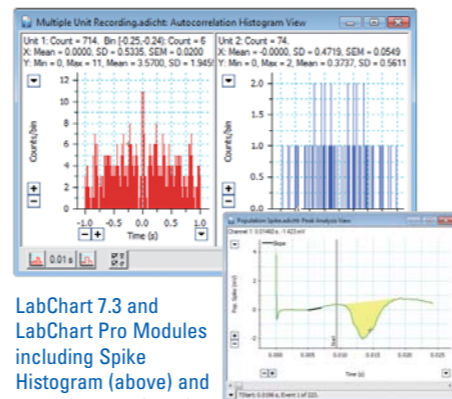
Multiple Unit Recording.adicht: Autocorrelation Histogram View

Unit 1: Count = 714, Bin [-0.25,-0.24]: Count = 6
X: Mean = 0.0000, SD = 0.5335, SEM = 0.0200
Y: Min = 0, Max = 11, Mean = 3.5700, SD = 1.945

Unit 2: Count = 74,
X: Mean = -0.0000, SD = 0.4719, SEM = 0.0549
Y: Min = 0, Max = 2, Mean = 0.3737, SD = 0.5611

Counts/bin
12
10
8
6
4
2
0
-1.0 -0.5 0.0 0.5 1.0
Time (s)

2.0
1.5
1.0
0.5
0.0

0.01 s

Population Spike.adicht: Peak Analysis View
Channel 1: 0.01462 s, -1.422 mV
Slope
Pop. Spike (mV)
0.000 0.005 0.010 0.015 0.020 0.025
Time (s)
TStart: 0.0166 s, Event 1 of 223

LabChart 7.3 and LabChart Pro Modules including Spike Histogram (above) and